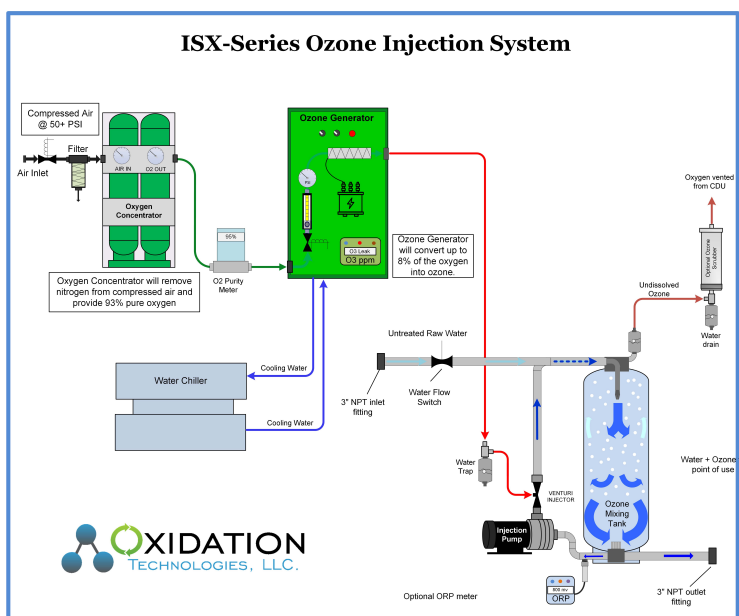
ISX-Series Ozone Injection System

Compressed Air @ 50+ PSI

Air Inlet

Filter

AIR IN

O2 OUT

Oxygen Concentrator

Oxygen Concentrator will remove nitrogen from compressed air and provide 93% pure oxygen

95%

O2 Purity Meter

Ozone Generator

O3 Leak

O3 ppm

Ozone Generator will convert up to 8% of the oxygen into ozone.

Oxygen vented from CDU

Optional Ozone Scrubber

Undissolved Ozone

Water drain

Untreated Raw Water

Water Chiller

Cooling Water

Cooling Water

3" NPT inlet fitting

Water Flow Switch

Water Trap

VENTURI INJECTOR

Injection Pump

Ozone Mixing Tank

Water + Ozone point of use

OXIDATION TECHNOLOGIES, LLC.

900 mv

ORP

Optional ORP meter

3" NPT outlet fitting